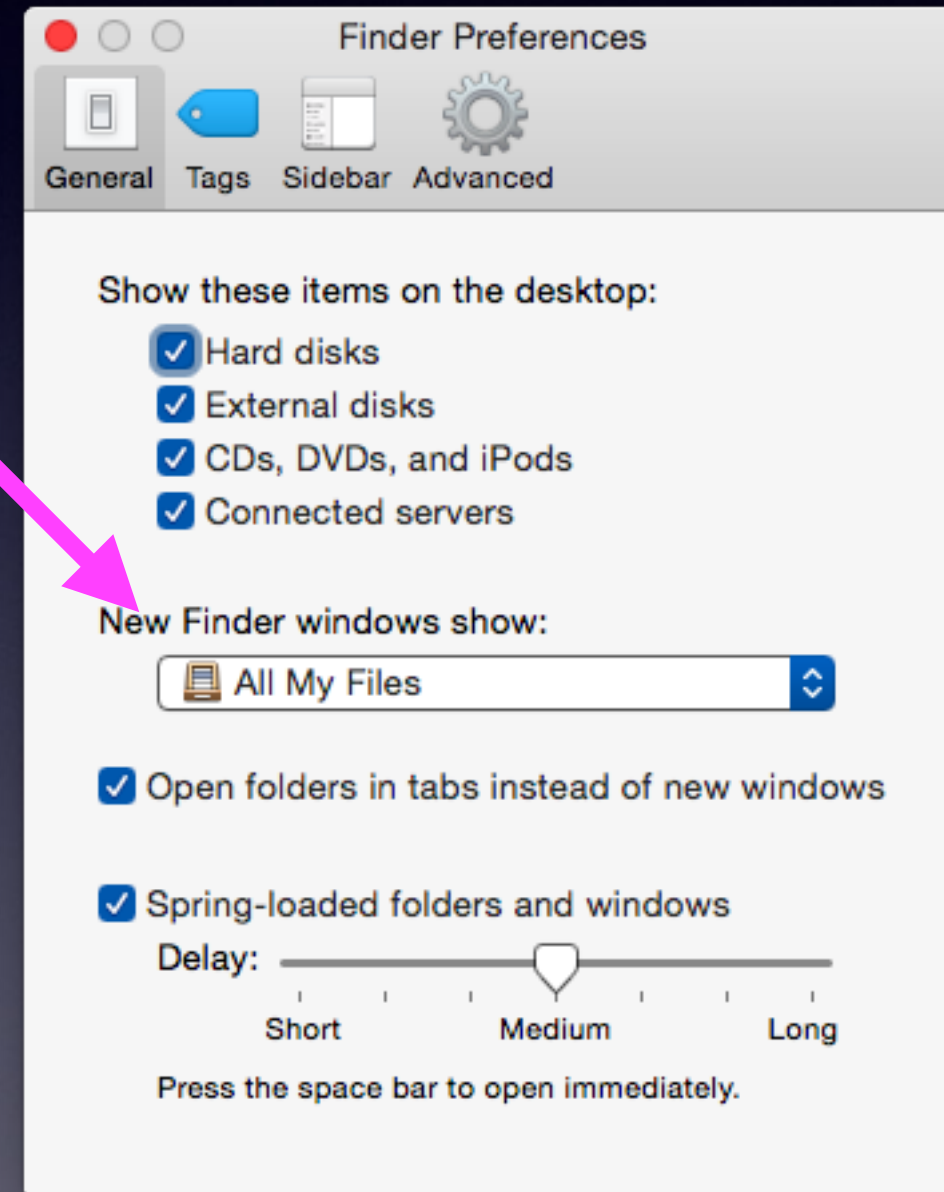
Finder Preferences

General Tags Sidebar Advanced

Show these items on the desktop:
Hard disks
External disks
CDs, DVDs, and iPods
Connected servers

New Finder windows show:
All My Files

Open folders in tabs instead of new windows

Spring-loaded folders and windows
Delay:
Short Medium Long
Press the space bar to open immediately.